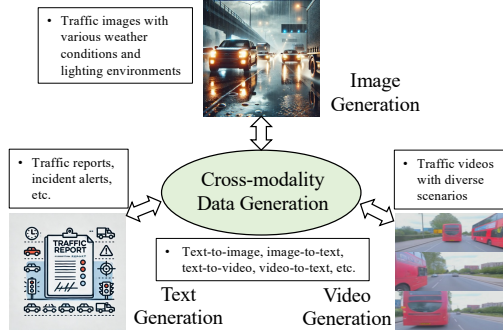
• Traffic images with various weather conditions and lighting environments

Image Generation

• Traffic reports, incident alerts, etc.

Cross-modality Data Generation

• Traffic videos with diverse scenarios

TRAFFIC REPORT

• Text-to-image, image-to-text, text-to-video, video-to-text, etc.

Text Generation

Video Generation